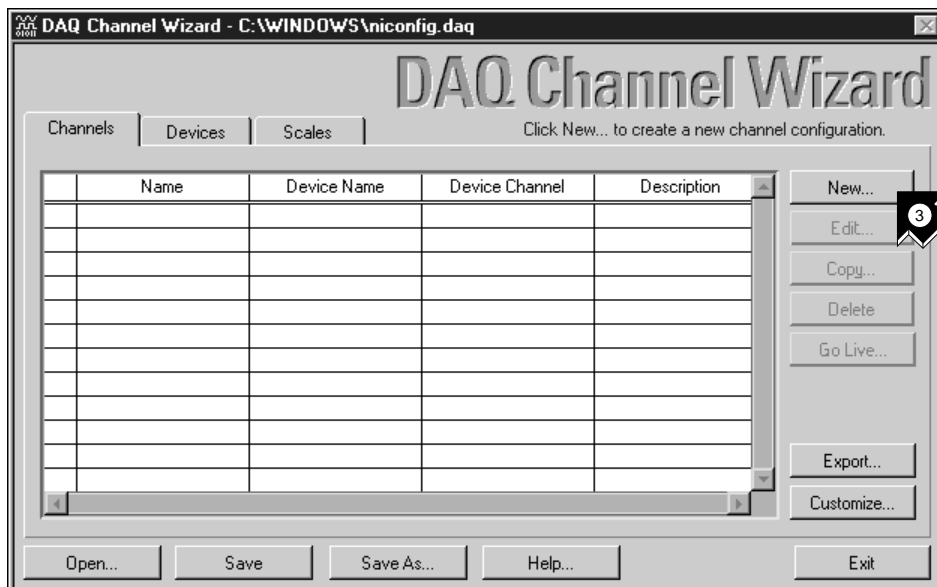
DAQ Channel Wizard - C:\WINDOWS\niconfig.daq

DAQ Channel Wizard

Channels | Devices | Scales

Click New... to create a new channel configuration.

| | Name | Device Name | Device Channel | Description |
|---|---|---|---|---|
| | | | | |

New...
Edit...
Copy...
Delete
Go Live...
Export...
Customize...

3

Open... | Save | Save As... | Help... | Exit